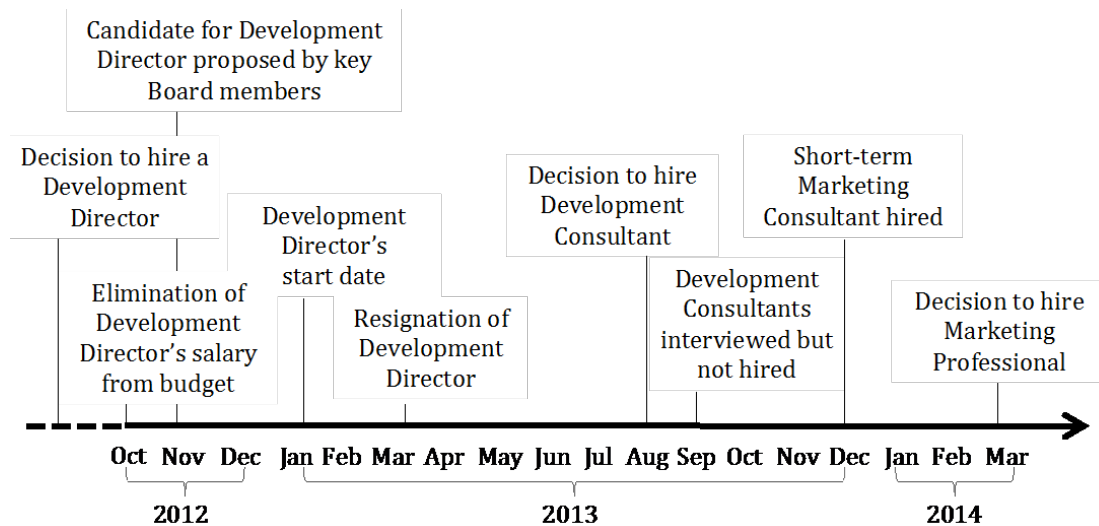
Candidate for Development Director proposed by key Board members

Decision to hire a Development Director

Elimination of Development Director's salary from budget

Development Director's start date

Resignation of Development Director

Decision to hire Development Consultant

Development Consultants interviewed but not hired

Short-term Marketing Consultant hired

Decision to hire Marketing Professional

Oct Nov Dec Jan Feb Mar Apr May Jun Jul Aug Sep Oct Nov Dec Jan Feb Mar

2012 2013 2014